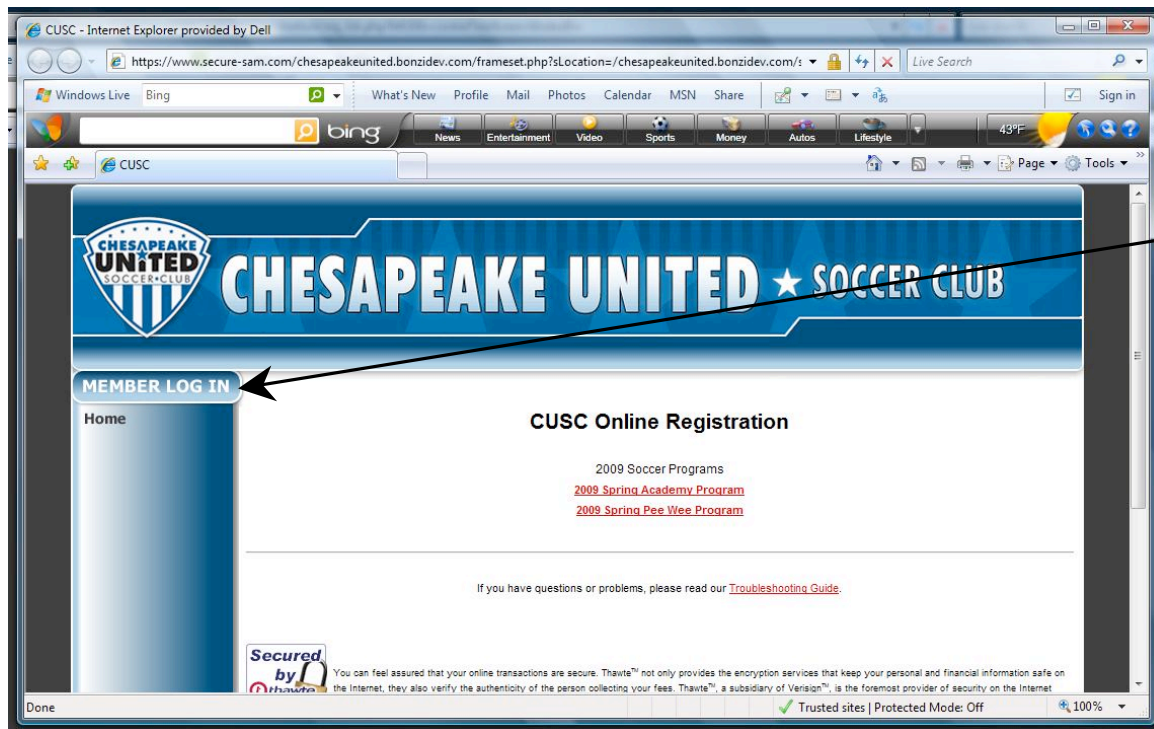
CUSC - Internet Explorer provided by Dell

https://www.secure-sam.com/chesapeakeunited.bonzidev.com/frameset.php?sLocation=/chesapeakeunited.bonzidev.com/s

Live Search

Windows Live Bing What's New Profile Mail Photos Calendar MSN Share Sign in

bing News Entertainment Video Sports Money Autos Lifestyle 43°F

CUSC

Page Tools

CHESAPEAKE UNITED SOCCER CLUB

CHESAPEAKE UNITED ★ SOCCER CLUB

MEMBER LOG IN

Home

CUSC Online Registration

2009 Soccer Programs

2009 Spring Academy Program

2009 Spring Pee Wee Program

If you have questions or problems, please read our Troubleshooting Guide.

Secured by thawte

You can feel assured that your online transactions are secure. Thawte™ not only provides the encryption services that keep your personal and financial information safe on the Internet, they also verify the authenticity of the person collecting your fees. Thawte™, a subsidiary of Verisign™, is the foremost provider of security on the Internet

Done

Trusted sites | Protected Mode: Off

100%